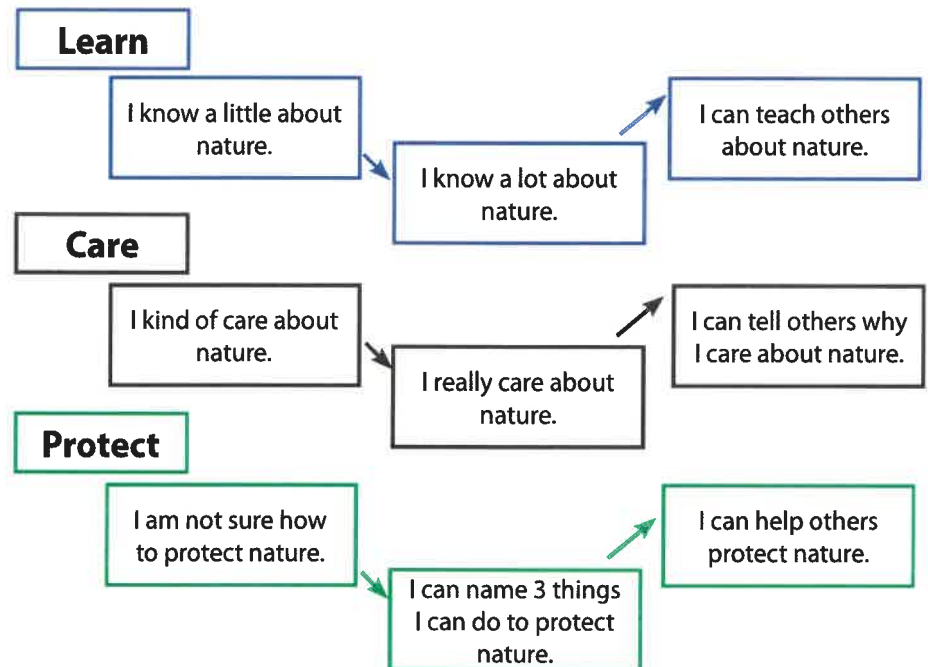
Learn

I know a little about nature.

I know a lot about nature.

I can teach others about nature.

Care

I kind of care about nature.

I really care about nature.

I can tell others why I care about nature.

Protect

I am not sure how to protect nature.

I can name 3 things I can do to protect nature.

I can help others protect nature.